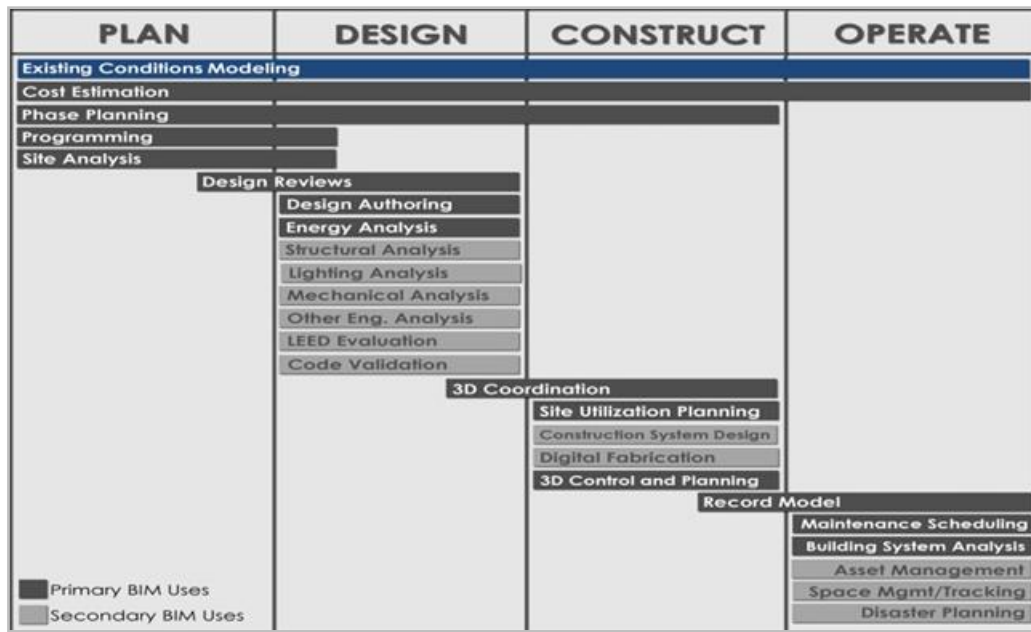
PLAN | DESIGN | CONSTRUCT | OPERATE

Existing Conditions Modeling
Cost Estimation
Phase Planning
Programming
Site Analysis
Design Reviews
Design Authoring
Energy Analysis
Structural Analysis
Lighting Analysis
Mechanical Analysis
Other Eng. Analysis
LEED Evaluation
Code Validation
3D Coordination
Site Utilization Planning
Construction System Design
Digital Fabrication
3D Control and Planning
Record Model
Maintenance Scheduling
Building System Analysis
Asset Management
Space Mgmt/Tracking
Disaster Planning

Primary BIM Uses
Secondary BIM Uses